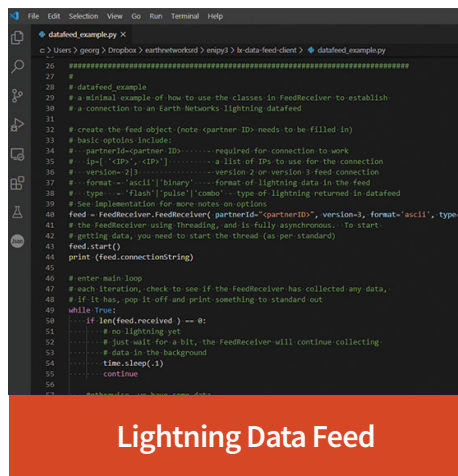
File Edit Selection View Go Run Terminal Help

datafeed_example.py ×

c: > Users > georg > Dropbox > earthnetworksrd > enipy3 > lx-data-feed-client > datafeed_example.py

26 ####################################################################
27 #
28 # datafeed_example
29 # a minimal example of how to use the classes in FeedReceiver to establish
30 # a connection to an Earth Networks lightning datafeed
31
32 # create the feed object (note <partner ID> needs to be filled in)
33 # basic optoins include:
34 # partnerId=<partner ID> required for connection to work
35 # ip=[ '<IP>', <IP>'] a list of IPs to use for the connection
36 # version= 2|3 version 2 or version 3 feed connection
37 # format= 'ascii'|'binary' format of lightning data in the feed
38 # type = 'flash'|'pulse'|'combo' type of lightning returned in datafeed
39 # See implementation for more notes on options
40 feed = FeedReceiver.FeedReceiver( partnerId="<partnerID>", version=3, format='ascii', type=
41 # the FeedReceiver using Threading, and is fully asynchronous. To start
42 # getting data, you need to start the thread (as per standard)
43 feed.start()
44 print (feed.connectionString)
45
46 # enter main loop
47 # each iteration, check to see if the FeedReceiver has collected any data,
48 # if it has, pop it off and print something to standard out
49 while True:
50 if len(feed.received ) == 0:
51 # no lightning yet
52 # just wait for a bit, the FeedReceiver will continue collecting
53 # data in the background
54 time.sleep(.1)
55 continue
56
57 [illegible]

Lightning Data Feed